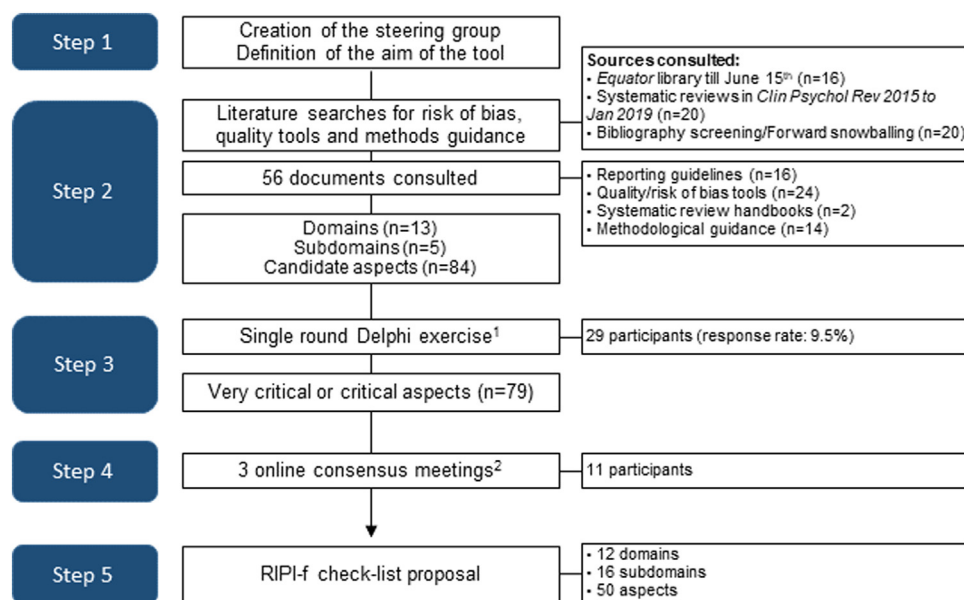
Step 1

Creation of the steering group
Definition of the aim of the tool

Sources consulted:
• Equator library till June 15$^{th}$ (n=16)
• Systematic reviews in Clin Psychol Rev 2015 to Jan 2019 (n=20)
• Bibliography screening/Forward snowballing (n=20)

Step 2

Literature searches for risk of bias, quality tools and methods guidance

56 documents consulted

• Reporting guidelines (n=16)
• Quality/risk of bias tools (n=24)
• Systematic review handbooks (n=2)
• Methodological guidance (n=14)

Domains (n=13)
Subdomains (n=5)
Candidate aspects (n=84)

Step 3

Single round Delphi exercise$^{1}$

29 participants (response rate: 9.5%)

Very critical or critical aspects (n=79)

Step 4

3 online consensus meetings$^{2}$

11 participants

Step 5

RIPI-f check-list proposal

• 12 domains
• 16 subdomains
• 50 aspects